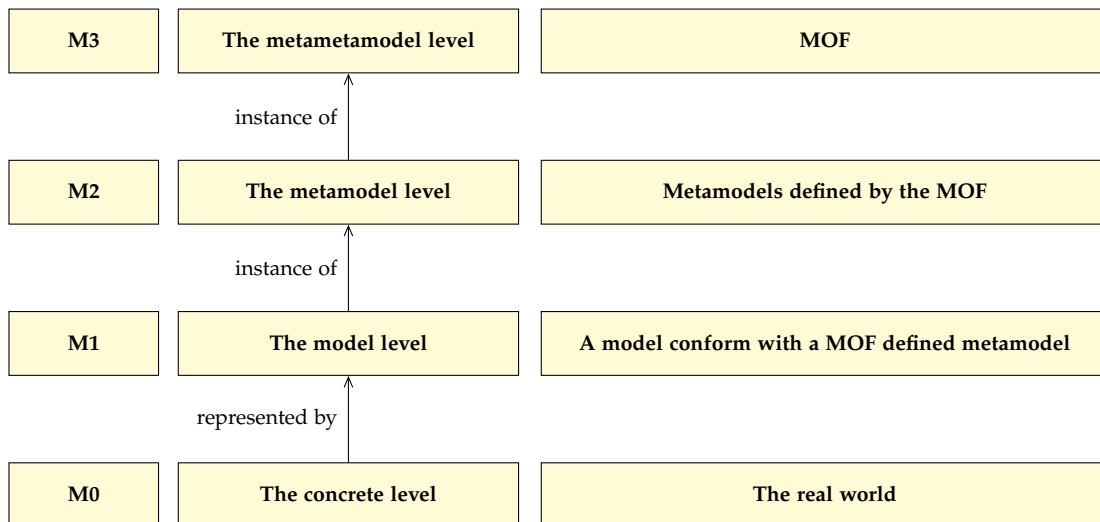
M3

The metametamodel level

MOF

instance of

M2

The metamodel level

Metamodels defined by the MOF

instance of

M1

The model level

A model conform with a MOF defined metamodel

represented by

M0

The concrete level

The real world